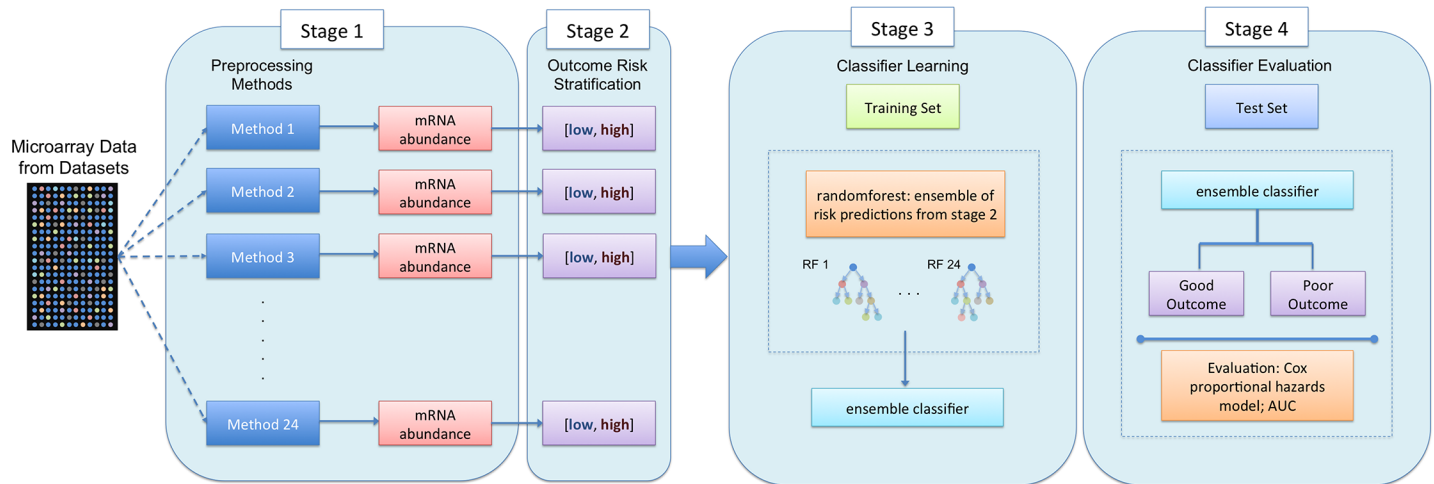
Microarray Data from Datasets

Stage 1

Preprocessing Methods

Method 1
mRNA abundance

Method 2
mRNA abundance

Method 3
mRNA abundance

.
.
.
.
.

Method 24
mRNA abundance

Stage 2

Outcome Risk Stratification

[low, high]

[low, high]

[low, high]

[low, high]

Stage 3

Classifier Learning

Training Set

randomforest: ensemble of risk predictions from stage 2

RF 1

. . .

RF 24

ensemble classifier

Stage 4

Classifier Evaluation

Test Set

ensemble classifier

Good Outcome

Poor Outcome

Evaluation: Cox proportional hazards model; AUC